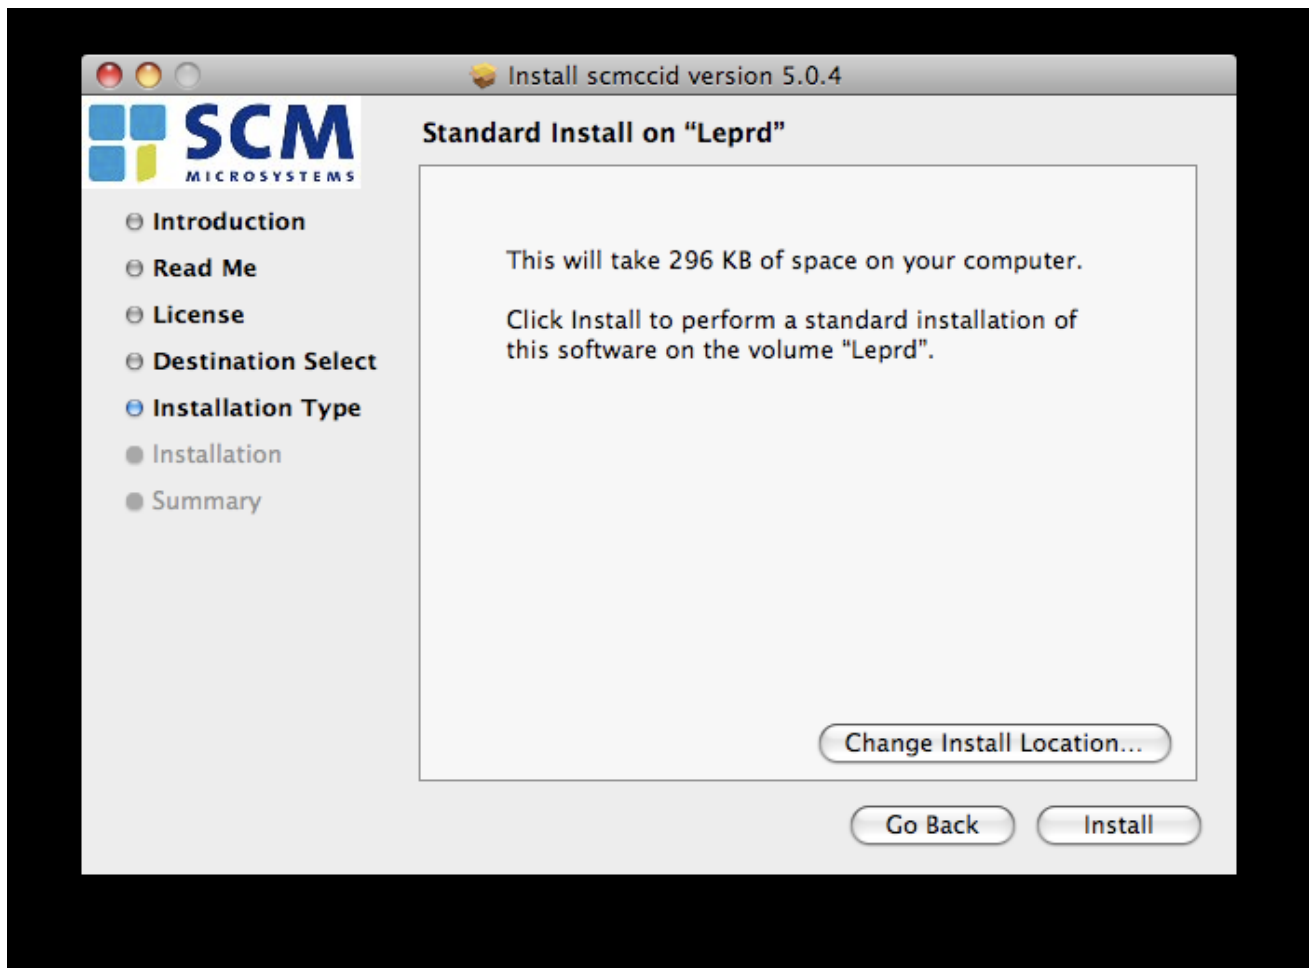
Install scmccid version 5.0.4

SCM
MICROSYSTEMS

Introduction
Read Me
License
Destination Select
Installation Type
Installation
Summary

Standard Install on “Leprd”

This will take 296 KB of space on your computer.

Click Install to perform a standard installation of this software on the volume "Leprd".

Change Install Location...

Go Back
Install